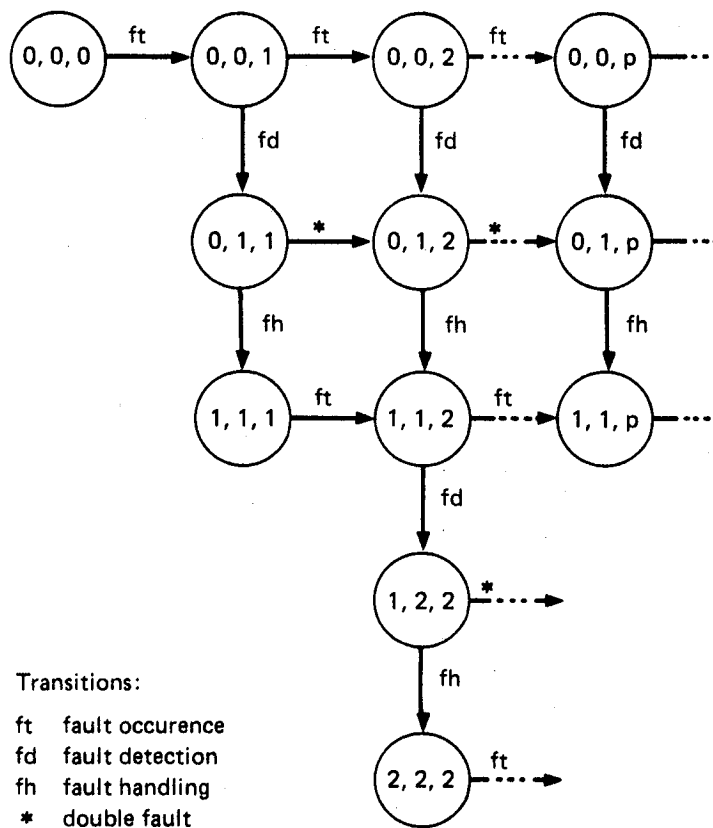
0, 0, 0
ft
0, 0, 1
ft
0, 0, 2
ft
0, 0, p
fd
fd
fd
0, 1, 1
*
0, 1, 2
*
0, 1, p
fh
fh
fh
1, 1, 1
ft
1, 1, 2
ft
1, 1, p
fd
1, 2, 2
*
fh
2, 2, 2
ft

Transitions:

ft fault occurence
fd fault detection
fh fault handling
* double fault